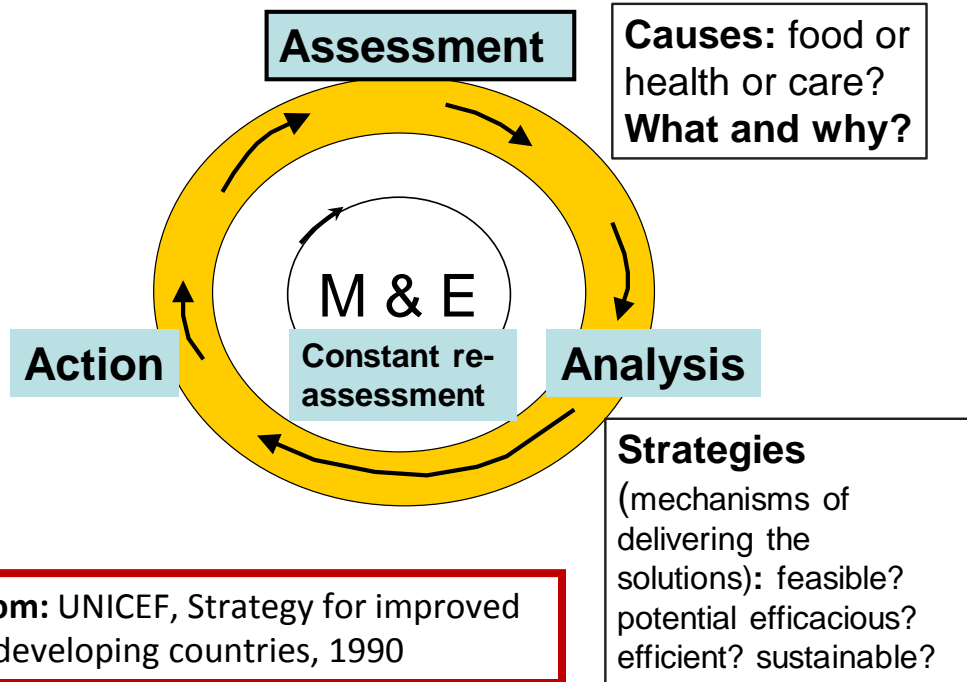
Assessment

Causes: food or health or care? What and why?

M & E

Constant re-assessment

Action

Analysis

Strategies (mechanisms of delivering the solutions): feasible? potential efficacious? efficient? sustainable?

om: UNICEF, Strategy for improved developing countries, 1990